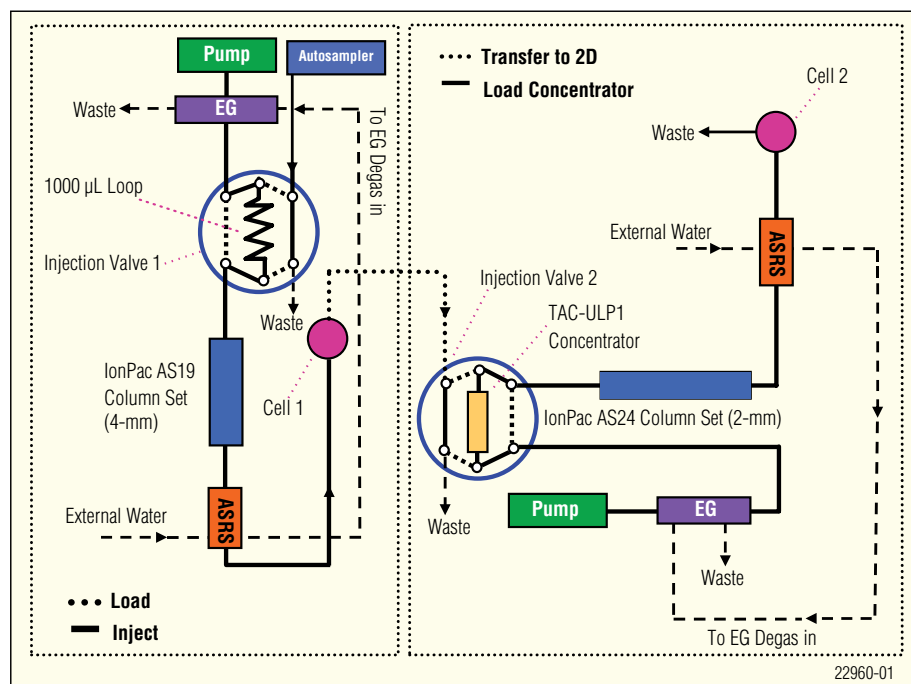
Pump
Autosampler
Waste
EG
To EG Degas in
1000 µL Loop
Injection Valve 1
Waste
Cell 1
IonPac AS19 Column Set (4-mm)
External Water
ASRS
Load
Inject

Transfer to 2D
Load Concentrator
Cell 2
Waste
External Water
ASRS
Injection Valve 2
TAC-ULP1 Concentrator
IonPac AS24 Column Set (2-mm)
Waste
Pump
EG
Waste
To EG Degas in
22960-01